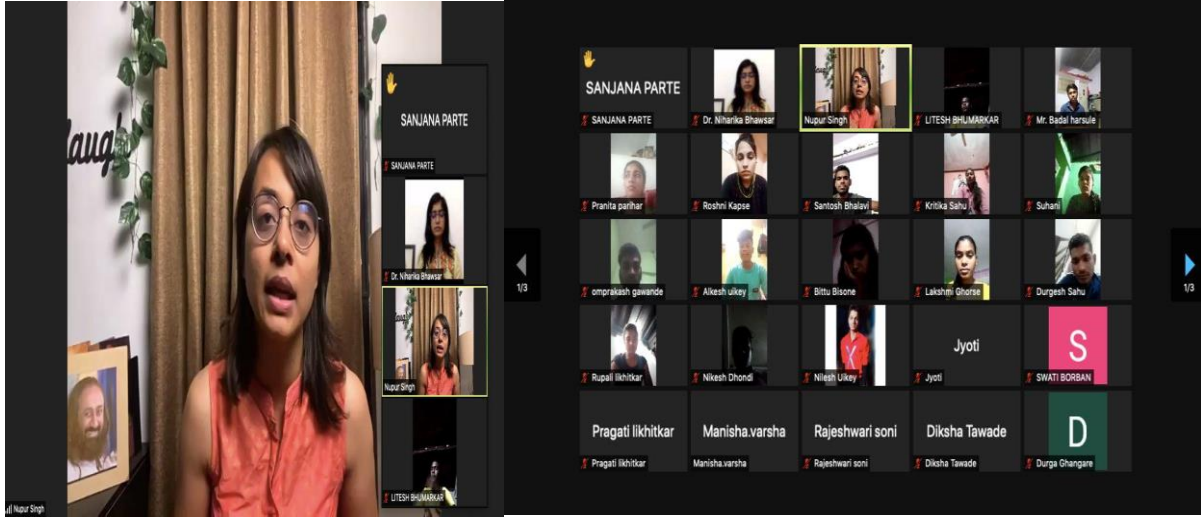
Laugh

SANJANA PARTE

SANJANA PARTE

Dr. Niharika Bhawsar

Nupur Singh

LITESH BHUMARKAR

Nupur Singh

SANJANA PARTE

SANJANA PARTE

Dr. Niharika Bhawsar

Nupur Singh

LITESH BHUMARKAR

Mr. Badal harsule

Pranita parihar

Roshni Kapse

Santosh Bhalavi

Kritika Sahu

Suhani

1/3

omprakash gawande

Alkesh uikey

Bittu Bisone

Lakshmi Ghorse

Durgesh Sahu

1/3

Rupali likhitkar

Nikesh Dhondi

Nilesh Uikey

Jyoti

Jyoti

S

SWATI BORBAN

Pragati likhitkar

Pragati likhitkar

Manisha.varsha

Manisha.varsha

Rajeshwari soni

Rajeshwari soni

Diksha Tawade

Diksha Tawade

D

Durga Ghangare